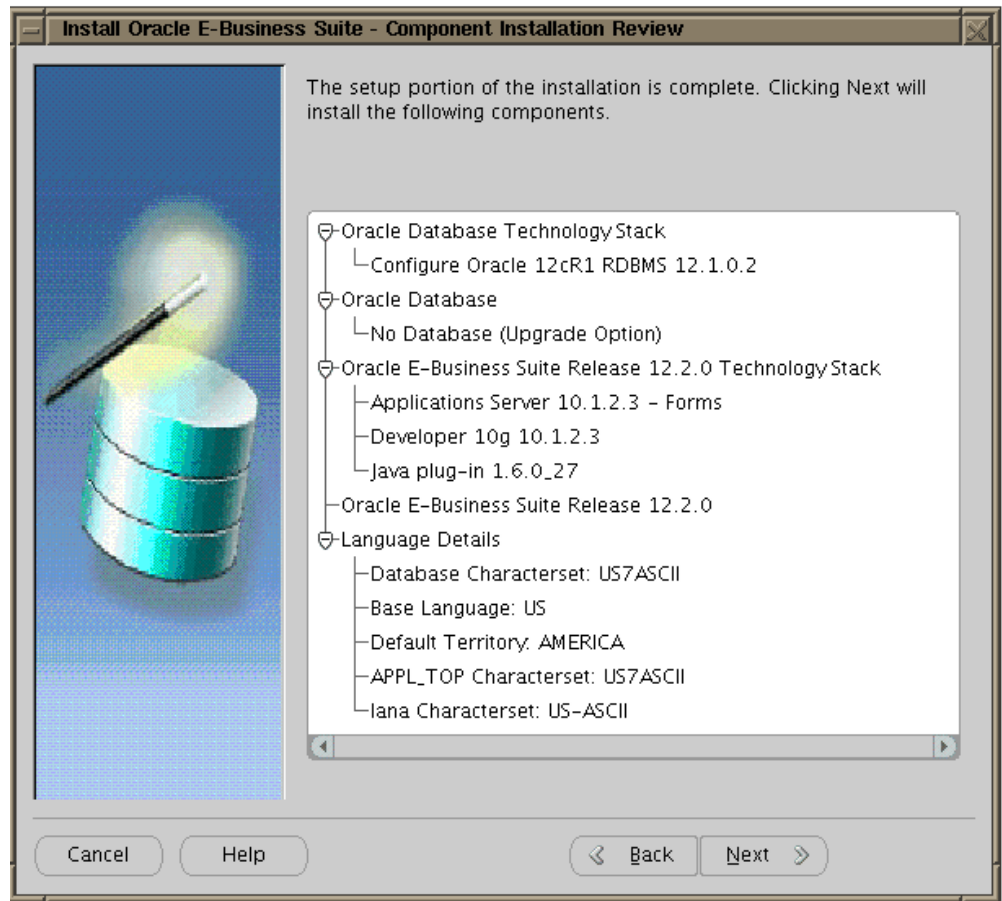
Install Oracle E-Business Suite - Component Installation Review

The setup portion of the installation is complete. Clicking Next will install the following components.

Oracle Database Technology Stack
Configure Oracle 12cR1 RDBMS 12.1.0.2
Oracle Database
No Database (Upgrade Option)
Oracle E-Business Suite Release 12.2.0 Technology Stack
Applications Server 10.1.2.3 - Forms
Developer 10g 10.1.2.3
Java plug-in 1.6.0_27
Oracle E-Business Suite Release 12.2.0
Language Details
Database Characterset: US7ASCII
Base Language: US
Default Territory: AMERICA
APPL_TOP Characterset: US7ASCII
Iana Characterset: US-ASCII

Cancel
Help
Back
Next